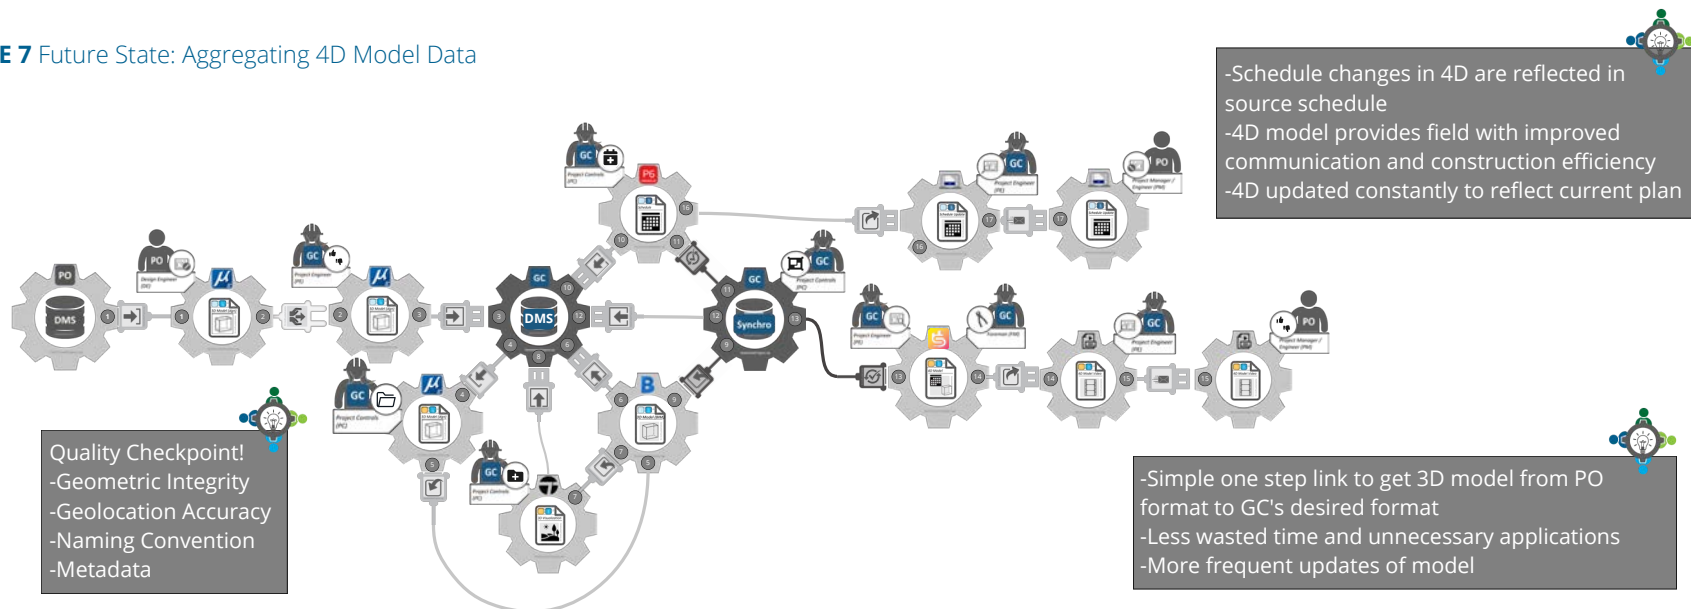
E 7 Future State: Aggregating 4D Model Data

-Schedule changes in 4D are reflected in source schedule
-4D model provides field with improved communication and construction efficiency
-4D updated constantly to reflect current plan

PO
DMS
1
PO
2
GC
3
GC
DMS
10
12
4
8
6
9
GC
P6
16
11
GC
Synchro
13
17
GC
PO
18
14
GC
15
GC
PO
B
5
7
GC
GC

Quality Checkpoint!
-Geometric Integrity
-Geolocation Accuracy
-Naming Convention
-Metadata

-Simple one step link to get 3D model from PO format to GC's desired format
-Less wasted time and unnecessary applications
-More frequent updates of model